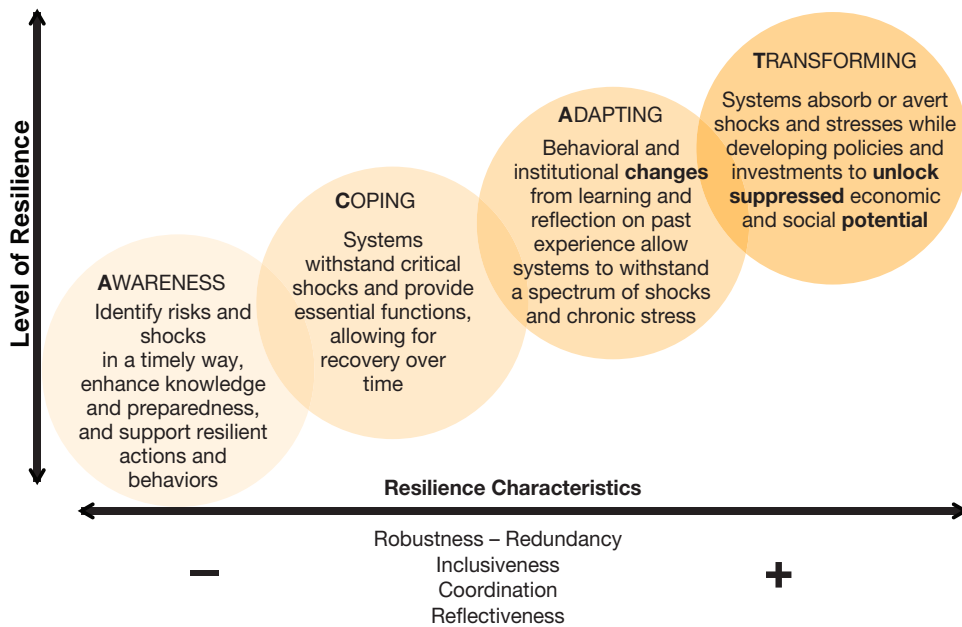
Level of Resilience

AWARENESS
Identify risks and shocks in a timely way, enhance knowledge and preparedness, and support resilient actions and behaviors

COPING
Systems withstand critical shocks and provide essential functions, allowing for recovery over time

ADAPTING
Behavioral and institutional **changes** from learning and reflection on past experience allow systems to withstand a spectrum of shocks and chronic stress

TRANSFORMING
Systems absorb or avert shocks and stresses while developing policies and investments to **unlock suppressed** economic and social **potential**

Resilience Characteristics

−

+

Robustness – Redundancy
Inclusiveness
Coordination
Reflectiveness